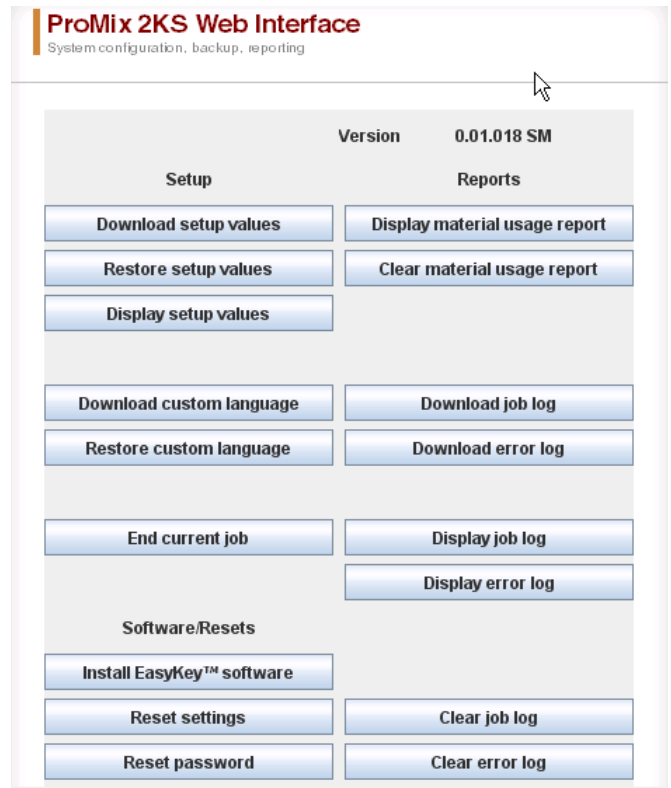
ProMix 2KS Web Interface
System configuration, backup, reporting

Version 0.01.018 SM

Setup

Reports

Download setup values

Display material usage report

Restore setup values

Clear material usage report

Display setup values

Download custom language

Download job log

Restore custom language

Download error log

End current job

Display job log

Display error log

Software/Resets

Install EasyKey™ software

Reset settings

Clear job log

Reset password

Clear error log